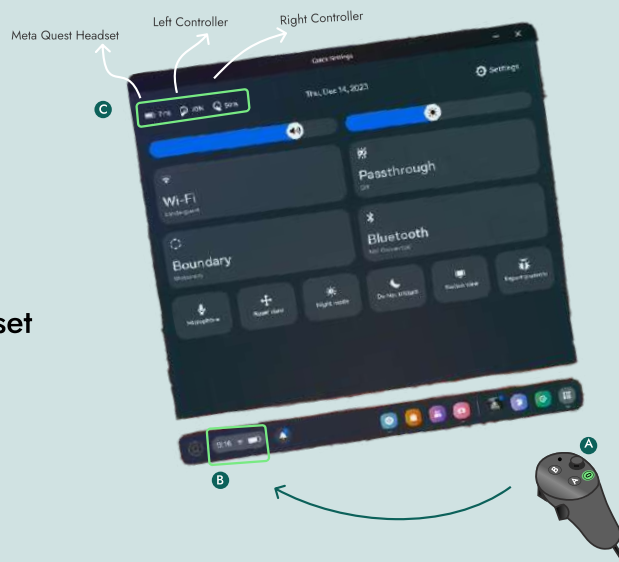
Meta Quest Headset

Left Controller

Right Controller

set

C

Quick Settings

Settings

Thu, Dec 14, 2023

Passthrough

Wi-Fi

Boundary

Bluetooth

Microphone

Reset View

Night mode

Do Not Disturb

Switch View

Report a problem

B

A